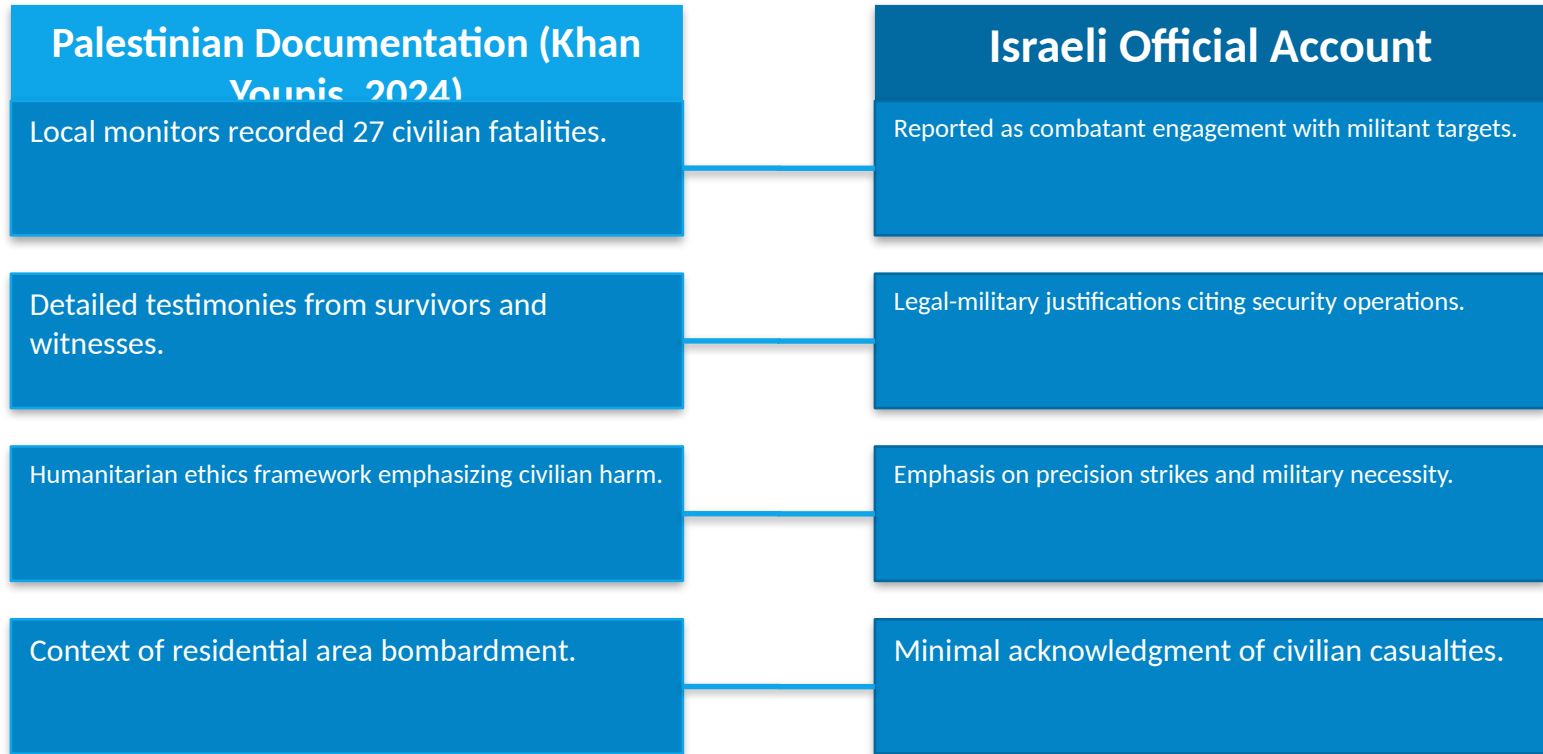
Palestinian Documentation (Khan Younis, 2024)

Local monitors recorded 27 civilian fatalities.

Detailed testimonies from survivors and witnesses.

Humanitarian ethics framework emphasizing civilian harm.

Context of residential area bombardment.

Israeli Official Account

Reported as combatant engagement with militant targets.

Legal-military justifications citing security operations.

Emphasis on precision strikes and military necessity.

Minimal acknowledgment of civilian casualties.